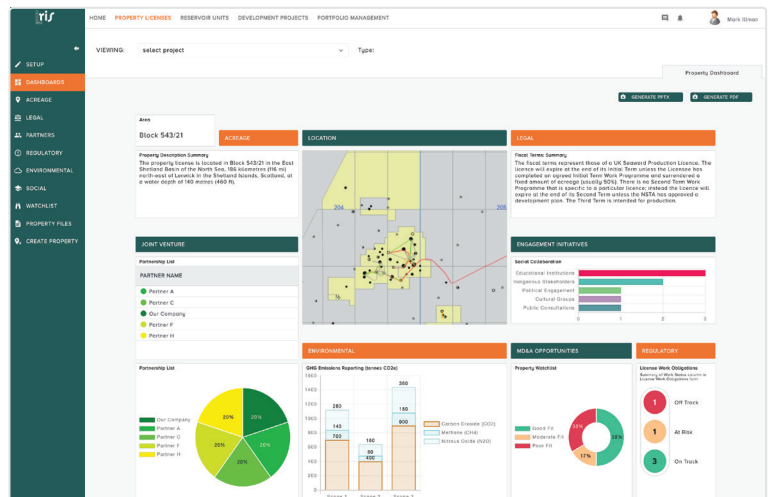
tis

HOME PROPERTY LICENSES RESERVOIR UNITS DEVELOPMENT PROJECTS PORTFOLIO MANAGEMENT

Mark Illman

SETUP
DASHBOARDS
ACREAGE
LEGAL
PARTNERS
REGULATORY
ENVIRONMENTAL
SOCIAL
WATCHLIST
PROPERTY FILES
CREATE PROPERTY

VIEWING: select project Type:

Property Dashboard

GENERATE PPTX GENERATE PDF

Area
Block 543/21

ACREAGE

Property Description Summary
The property license is located in Block 543/21 in the East Shetland Basin of the North Sea, 186 kilometres (116 mi) north-east of Lerwick in the Shetland Islands, Scotland, at a water depth of 140 metres (460 ft).

LOCATION

204 205

LEGAL

Fiscal Terms Summary
The fiscal terms represent those of a UK Seaward Production Licence. The licence will expire at the end of its Initial Term unless the Licensee has completed an agreed Initial Term Work Programme and surrendered a fixed amount of acreage (usually 50%). There is no Second Term Work Programme that is specific to a particular licence; instead the licence will expire at the end of its Second Term unless the NSTA has approved a development plan. The Third Term is intended for production.

JOINT VENTURE

Partnership List
PARTNER NAME
Partner A
Partner C
Our Company
Partner F
Partner H

ENGAGEMENT INITIATIVES

Social Collaboration
Educational Institutions
Indigenous Stakeholders
Political Engagement
Cultural Groups
Public Consultations
0 1 2 3

ENVIRONMENTAL

GHG Emissions Reporting (tonnes CO2e)
280 140 700 160 50 400 300 150 900
Carbon Dioxide (CO2)
Methane (CH4)
Nitrous Oxide (N2O)
Scope 1 Scope 2 Scope 3

M&A OPPORTUNITIES

Property Watchlist
Good Fit
Moderate Fit
Poor Fit
25% 17% 58%

REGULATORY

License Work Obligations
Summary of Work Status related to License Work Obligations term
1 Off Track
1 At Risk
3 On Track

Partnership List
Our Company
Partner A
Partner C
Partner F
Partner H
20% 20% 20% 20% 20%